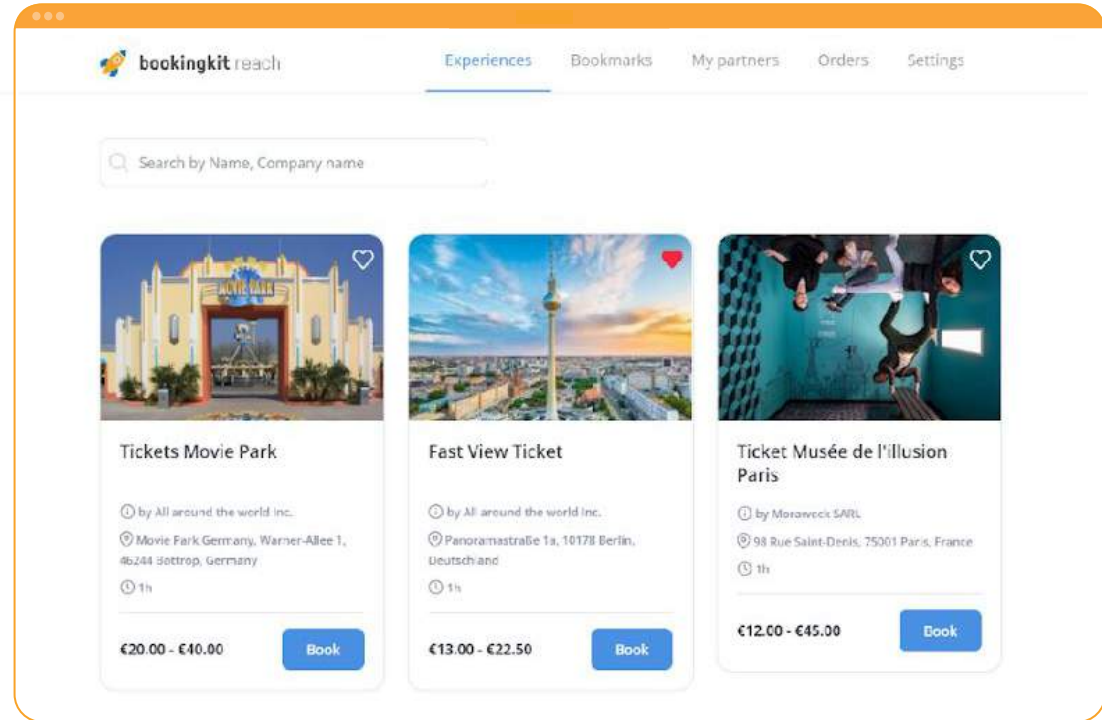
bookingkit reach

Experiences Bookmarks My partners Orders Settings

Search by Name, Company name

MOVIE PARK

Tickets Movie Park

by All around the world Inc.

Movie Park Germany, Warner-Allee 1, 46244 Bottrop, Germany

1h

€20.00 - €40.00

Book

Fast View Ticket

by All around the world Inc.

Panoramastraße 1a, 10178 Berlin, Deutschland

1h

€13.00 - €22.50

Book

Ticket Musée de l'illusion Paris

by Morawock SARL

98 Rue Saint-Denis, 75001 Paris, France

1h

€12.00 - €45.00

Book